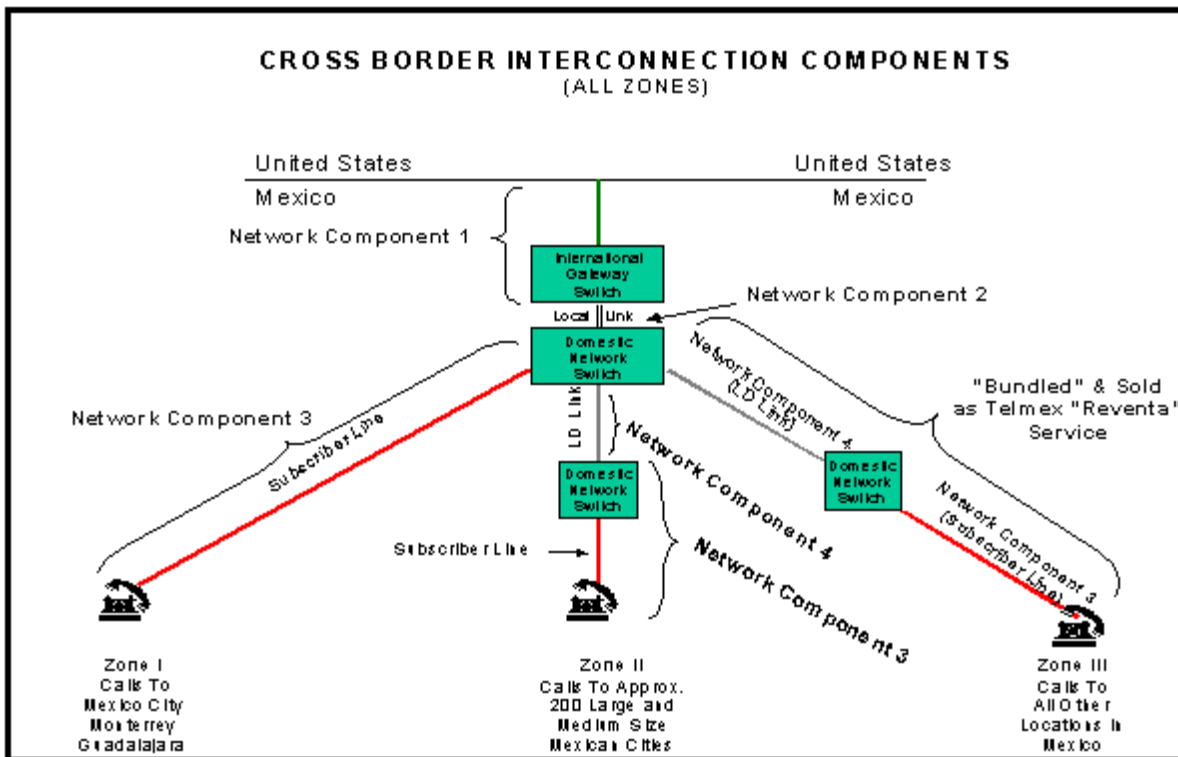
CROSS BORDER INTERCONNECTION COMPONENTS
(ALL ZONES)

United States

Mexico

United States

Mexico

Network Component 1

International Gateway Switch

Network Component 2

Local Link

Domestic Network Switch

Network Component 3

Subscriber Line

LD Link

Network Component 4 (LD Link)

"Bundled" & Sold as Telmex "Reventa" Service

Network Component 4

Domestic Network Switch

Domestic Network Switch

Network Component 3 (Subscriber Line)

Subscriber Line

Network Component 3

Zone I
Calls To
Mexico City
Monterrey
Guadalajara

Zone II
Calls To Approx.
200 Large and
Medium Size
Mexican Cities

Zone III
Calls To
All Other
Locations In
Mexico